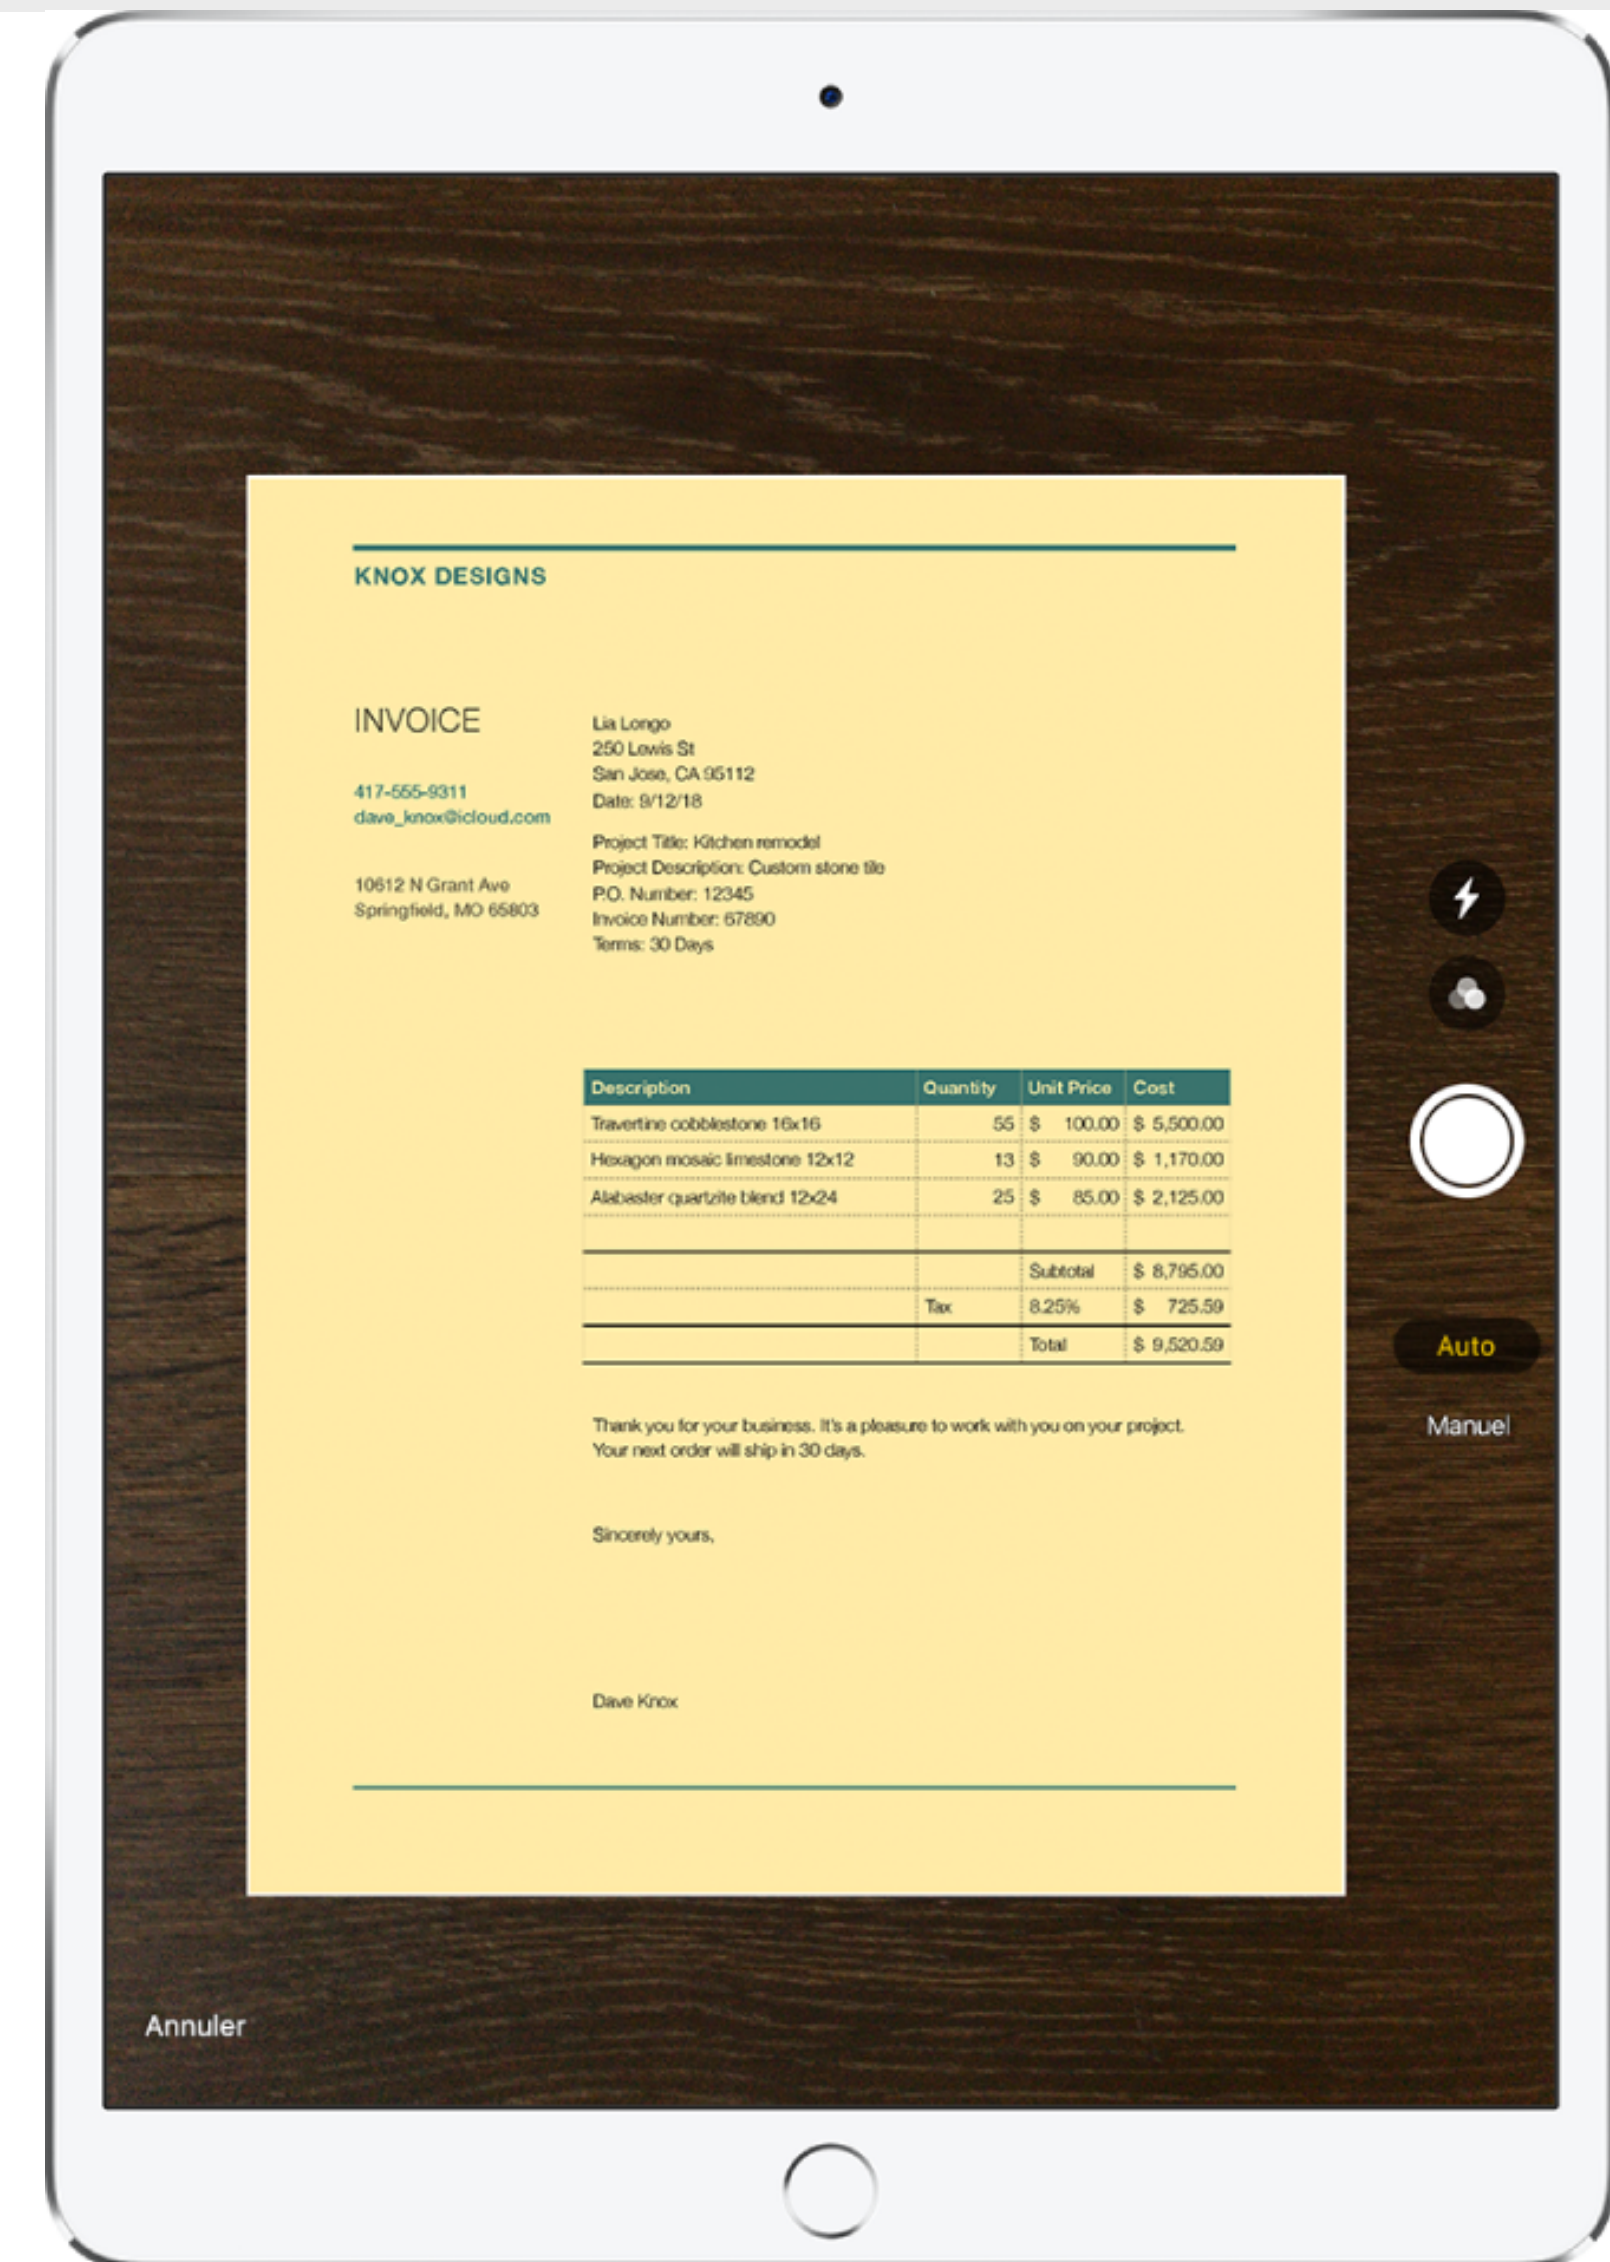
KNOX DESIGNS

INVOICE

417-555-9311
dave_knox@icloud.com

10612 N Grant Ave
Springfield, MO 65803

Lia Longo
250 Lewis St
San Jose, CA 95112
Date: 9/12/18

Project Title: Kitchen remodel
Project Description: Custom stone tile
P.O. Number: 12345
Invoice Number: 67890
Terms: 30 Days

| Description | Quantity | Unit Price | Cost |
|---|---|---|---|
| Travertine cobblestone 16x16 | 55 | \$ 100.00 | \$ 5,500.00 |
| Hexagon mosaic limestone 12x12 | 13 | \$ 90.00 | \$ 1,170.00 |
| Alabaster quartzite blend 12x24 | 25 | \$ 85.00 | \$ 2,125.00 |
| | | | |
| | | Subtotal | \$ 8,795.00 |
| | Tax | 8.25% | \$ 725.59 |
| | | Total | \$ 9,520.59 |

Thank you for your business. It's a pleasure to work with you on your project. Your next order will ship in 30 days.

Sincerely yours,

Dave Knox

Auto
Manuel

Annuler